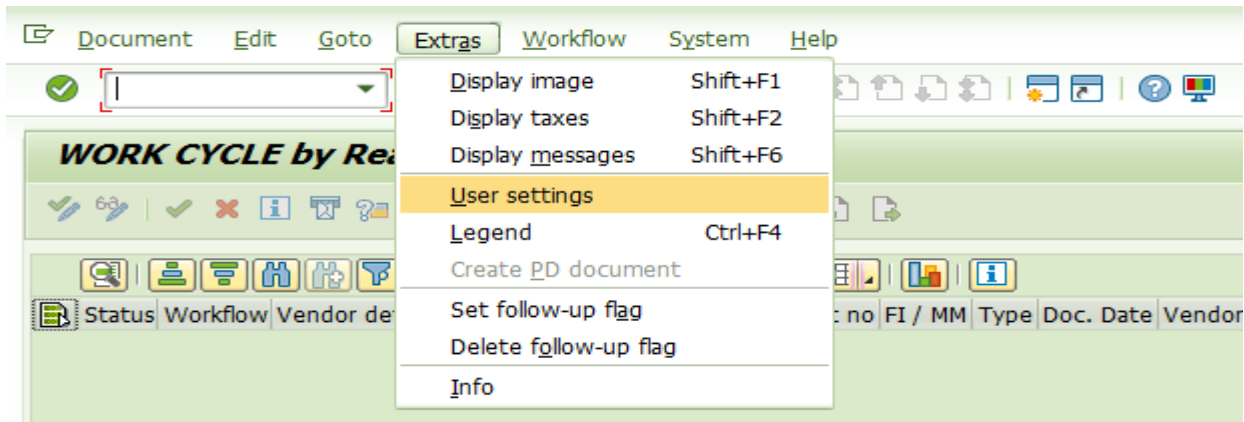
Document Edit Goto Extras Workflow System Help

WORK CYCLE by Re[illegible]

Display image Shift+F1
Display taxes Shift+F2
Display messages Shift+F6
User settings
Legend Ctrl+F4
Create PD document
Set follow-up flag
Delete follow-up flag
Info

| Status | Workflow | Vendor de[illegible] | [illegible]t no | FI / MM | Type | Doc. Date | Vendor |
|---|---|---|---|---|---|---|---|